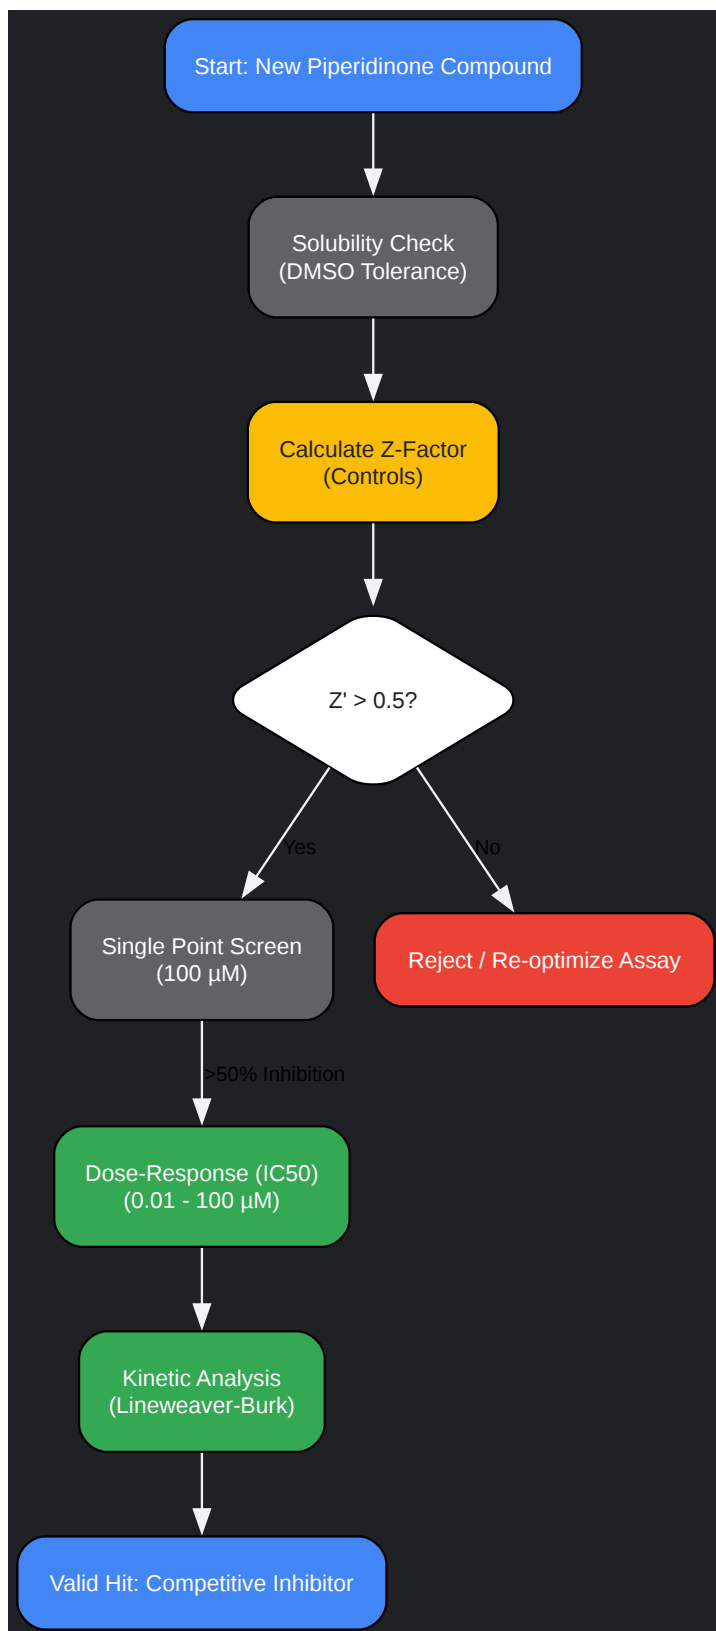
Start: New Piperidinone Compound

Solubility Check
(DMSO Tolerance)

Calculate Z-Factor
(Controls)

Z' > 0.5?

Yes

No

Single Point Screen
(100 µM)

Reject / Re-optimize Assay

>50% Inhibition

Dose-Response (IC50)
(0.01 - 100 µM)

Kinetic Analysis
(Lineweaver-Burk)

Valid Hit: Competitive Inhibitor